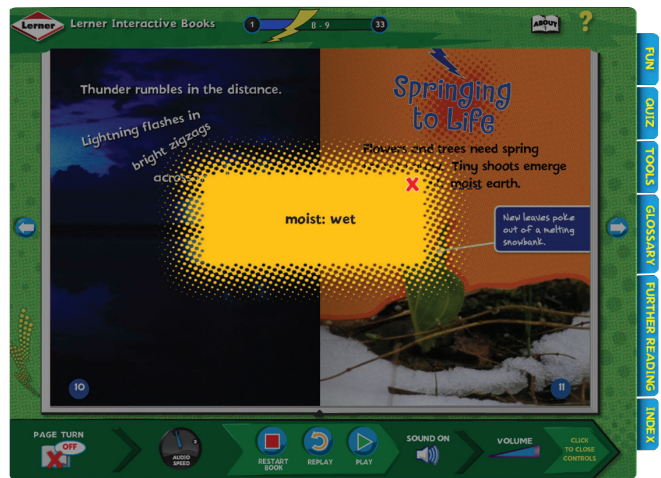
Lerner

Lerner Interactive Books

1

8 - 9

33

ABOUT

?

FUN

QUIZ

TOOLS

GLOSSARY

FURTHER READING

INDEX

Thunder rumbles in the distance.

Lightning flashes in bright zigzags acr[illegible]

Springing to Life

Flowe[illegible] and trees need spring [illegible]. Tiny shoots emerge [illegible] moist earth.

moist: wet

New leaves poke out of a melting snowbank.

10

11

PAGE TURN

OFF

AUDIO SPEED

RESTART BOOK

REPLAY

PLAY

SOUND ON

VOLUME

CLICK TO CLOSE CONTROLS